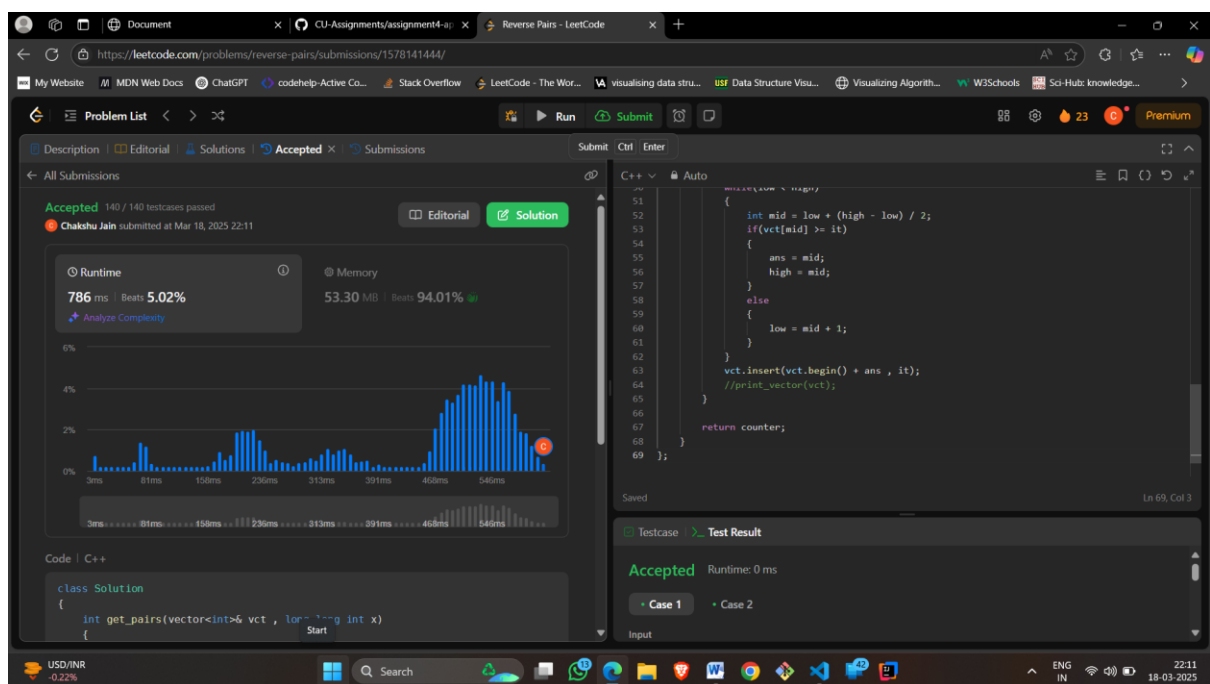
Document
CU-Assignments/assignment4-ap
Reverse Pairs - LeetCode
https://leetcode.com/problems/reverse-pairs/submissions/1578141444/
My Website | MDN Web Docs | ChatGPT | codehelp-Active Co... | Stack Overflow | LeetCode - The Wor... | visualising data stru... | Data Structure Visu... | Visualizing Algorith... | W3Schools | Sci-Hub: knowledge...

Problem List
Run | Submit
Submit Ctrl Enter
23 | Premium

Description | Editorial | Solutions | Accepted | Submissions
← All Submissions

Accepted 140 / 140 testcases passed
Chakshu Jain submitted at Mar 18, 2025 22:11
Editorial | Solution

Runtime
786 ms | Beats 5.02%
Analyze Complexity
Memory
53.30 MB | Beats 94.01%

6%
4%
2%
0%
3ms 81ms 158ms 236ms 313ms 391ms 468ms 546ms
3ms 81ms 158ms 236ms 313ms 391ms 468ms 546ms

Code | C++
class Solution
{
    int get_pairs(vector<int>& vct , lon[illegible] int x)
    {
Start

C++ | Auto
51        {
52            int mid = low + (high - low) / 2;
53            if(vct[mid] >= it)
54            {
55                ans = mid;
56                high = mid;
57            }
58            else
59            {
60                low = mid + 1;
61            }
62        }
63        vct.insert(vct.begin() + ans , it);
64        //print_vector(vct);
65    }
66
67    return counter;
68  }
69 };
Saved
Ln 69, Col 3

Testcase | Test Result
Accepted Runtime: 0 ms
Case 1 | Case 2
Input

USD/INR -0.22%
Search
ENG IN
22:11 18-03-2025